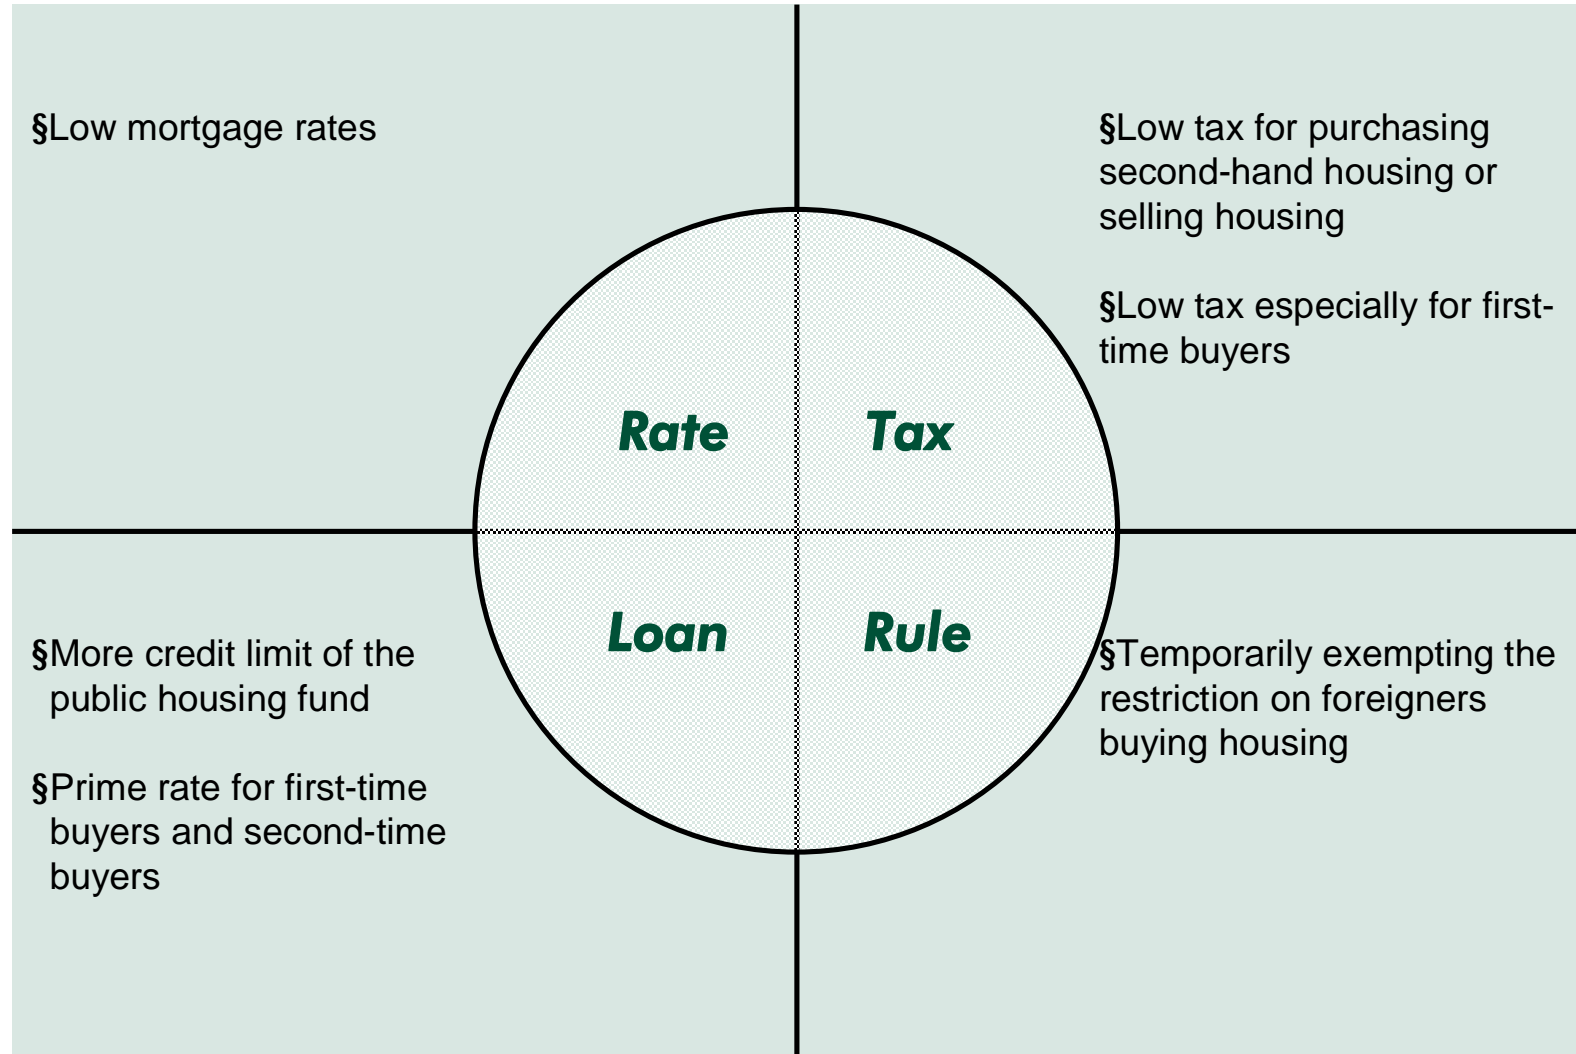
§Low mortgage rates

§Low tax for purchasing second-hand housing or selling housing

§Low tax especially for first-time buyers

Rate

Tax

Loan

Rule

§More credit limit of the public housing fund

§Prime rate for first-time buyers and second-time buyers

§Temporarily exempting the restriction on foreigners buying housing